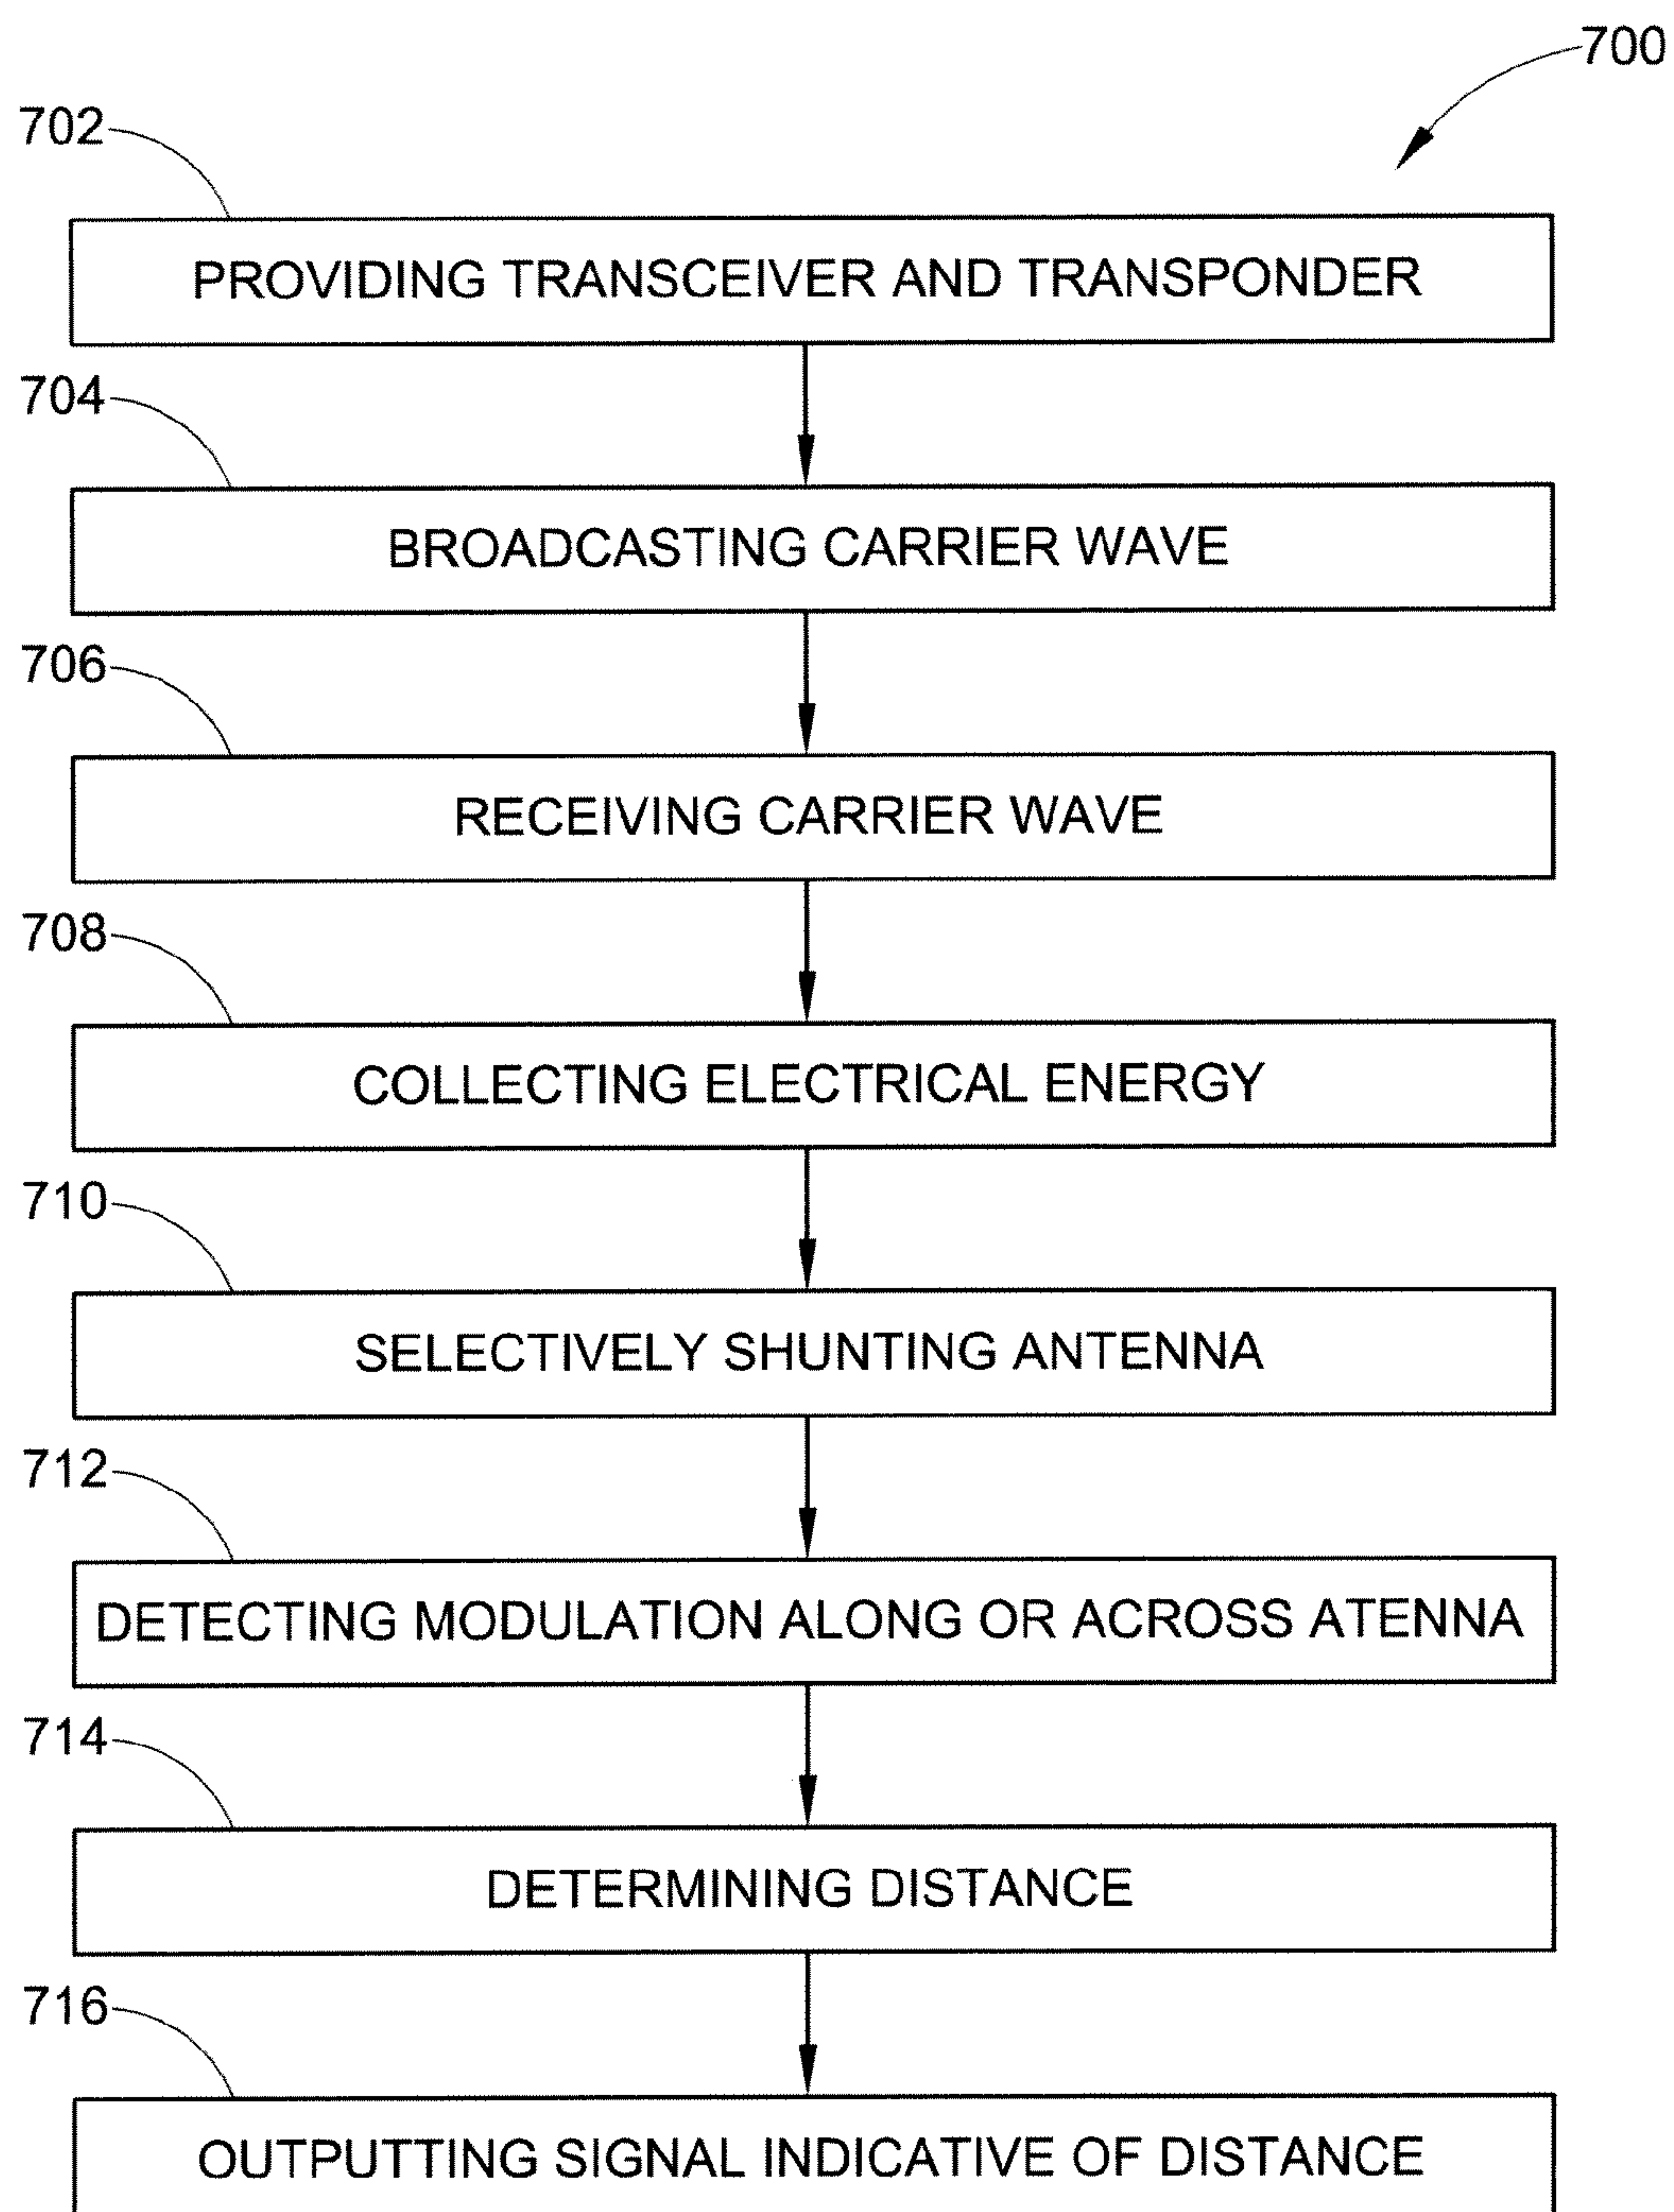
700

702

PROVIDING TRANSCEIVER AND TRANSPONDER

704

BROADCASTING CARRIER WAVE

706

RECEIVING CARRIER WAVE

708

COLLECTING ELECTRICAL ENERGY

710

SELECTIVELY SHUNTING ANTENNA

712

DETECTING MODULATION ALONG OR ACROSS ATENNA

714

DETERMINING DISTANCE

716

OUTPUTTING SIGNAL INDICATIVE OF DISTANCE